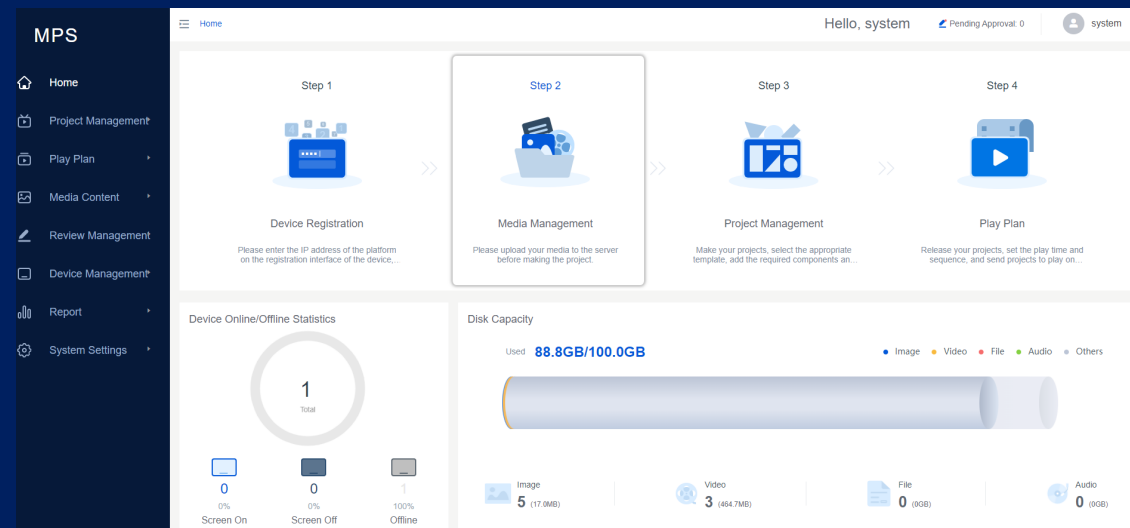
MPS

Home
Project Management
Play Plan
Media Content
Review Management
Device Management
Report
System Settings

Home

Hello, system
Pending Approval: 0
system

Step 1
Device Registration
Please enter the IP address of the platform on the registration interface of the device,...

Step 2
Media Management
Please upload your media to the server before making the project.

Step 3
Project Management
Make your projects, select the appropriate template, add the required components an...

Step 4
Play Plan
Release your projects, set the play time and sequence, and send projects to play on...

Device Online/Offline Statistics

1
Total

0
0%
Screen On

0
0%
Screen Off

1
100%
Offline

Disk Capacity

Used 88.8GB/100.0GB

Image Video File Audio Others

Image
5 (17.0MB)

Video
3 (464.7MB)

File
0 (0GB)

Audio
0 (0GB)